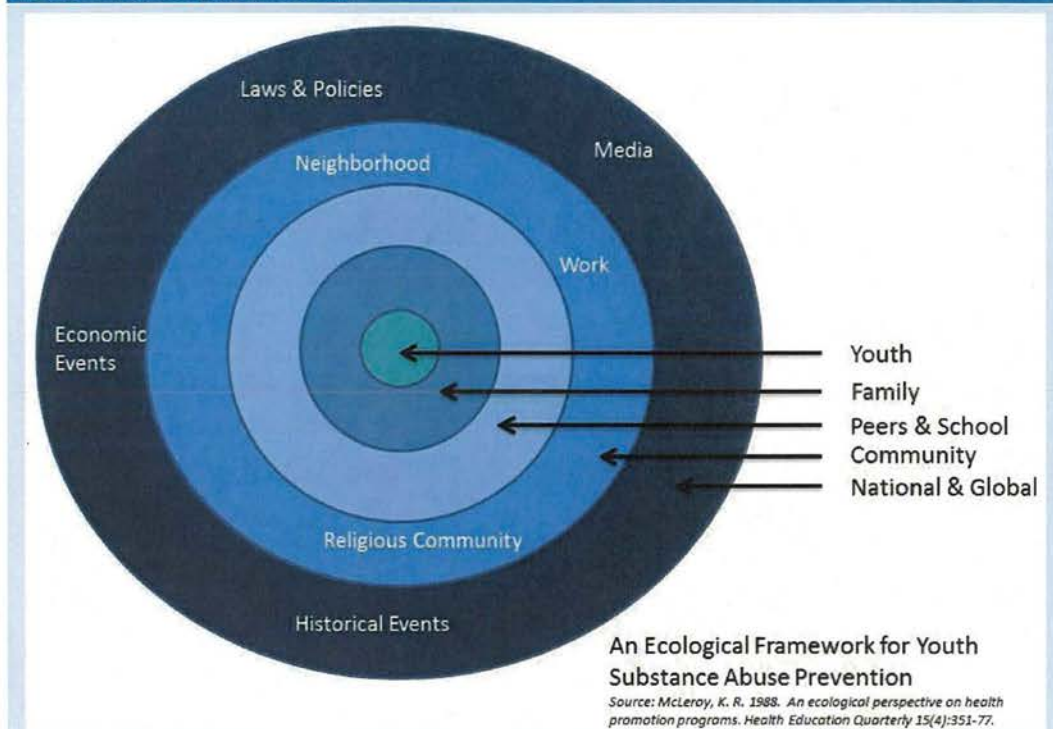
Laws & Policies

Media

Neighborhood

Work

Economic Events

Youth

Family

Peers & School

Community

National & Global

Religious Community

Historical Events

An Ecological Framework for Youth Substance Abuse Prevention

Source: McLeroy, K. R. 1988. An ecological perspective on health promotion programs. Health Education Quarterly 15(4):351-77.